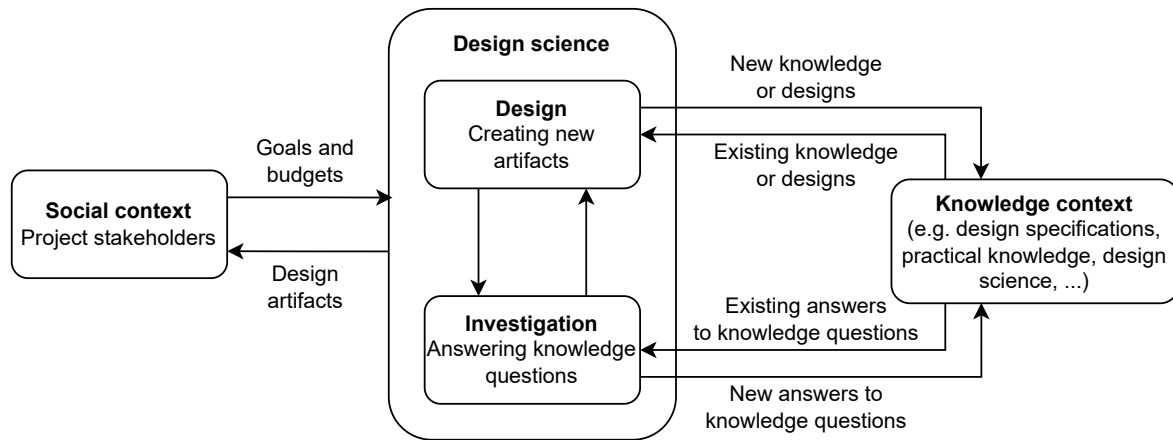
Design science

Design
Creating new artifacts

Investigation
Answering knowledge questions

Goals and budgets

Design artifacts

Social context
Project stakeholders

New knowledge or designs

Existing knowledge or designs

Knowledge context
(e.g. design specifications, practical knowledge, design science, ...)

Existing answers to knowledge questions

New answers to knowledge questions